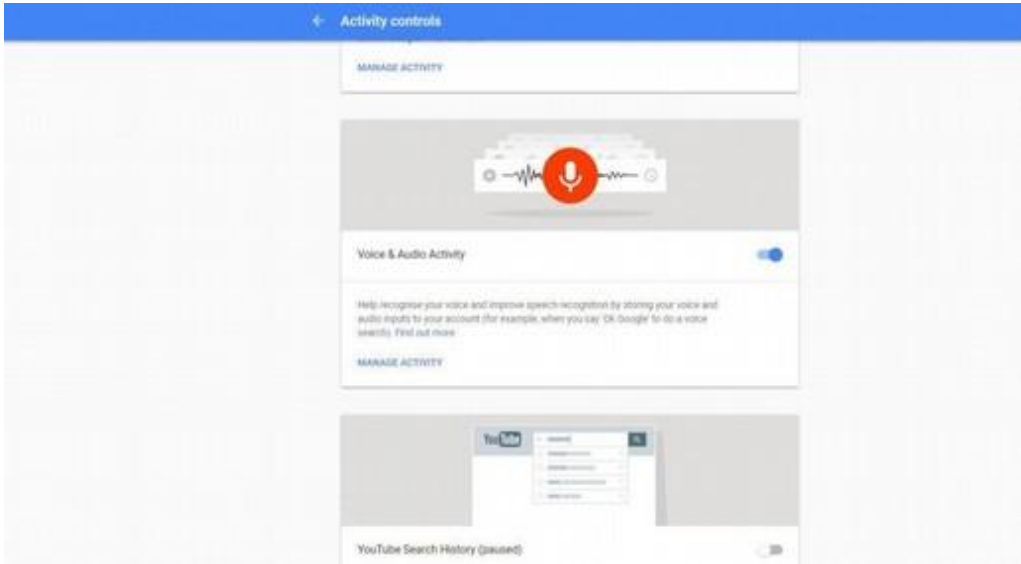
Activity controls

MANAGE ACTIVITY

Voice & Audio Activity

Help recognise your voice and improve speech recognition by storing your voice and audio inputs to your account (for example, when you say 'Ok Google' to do a voice search). Find out more

MANAGE ACTIVITY

YouTube

YouTube Search History (paused)